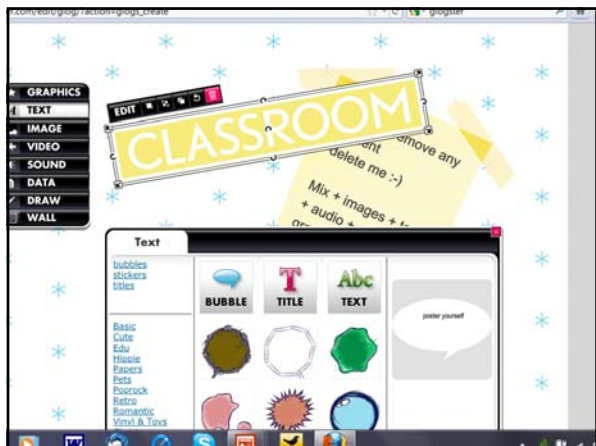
.com/edit/glog/?action=glogs_create

glogster

GRAPHICS
TEXT
IMAGE
VIDEO
SOUND
DATA
DRAW
WALL

EDIT

CLASSROOM

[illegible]emove any
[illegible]ent
delete me :-)

Mix + images + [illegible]
+ audio + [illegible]
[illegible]

Text

bubbles
stickers
titles

BUBBLE
TITLE
Abc
TEXT

poster yourself

Basic
Cute
Edu
Hippie
Papers
Pets
Poprock
Retro
Romantic
Vinyl & Toys